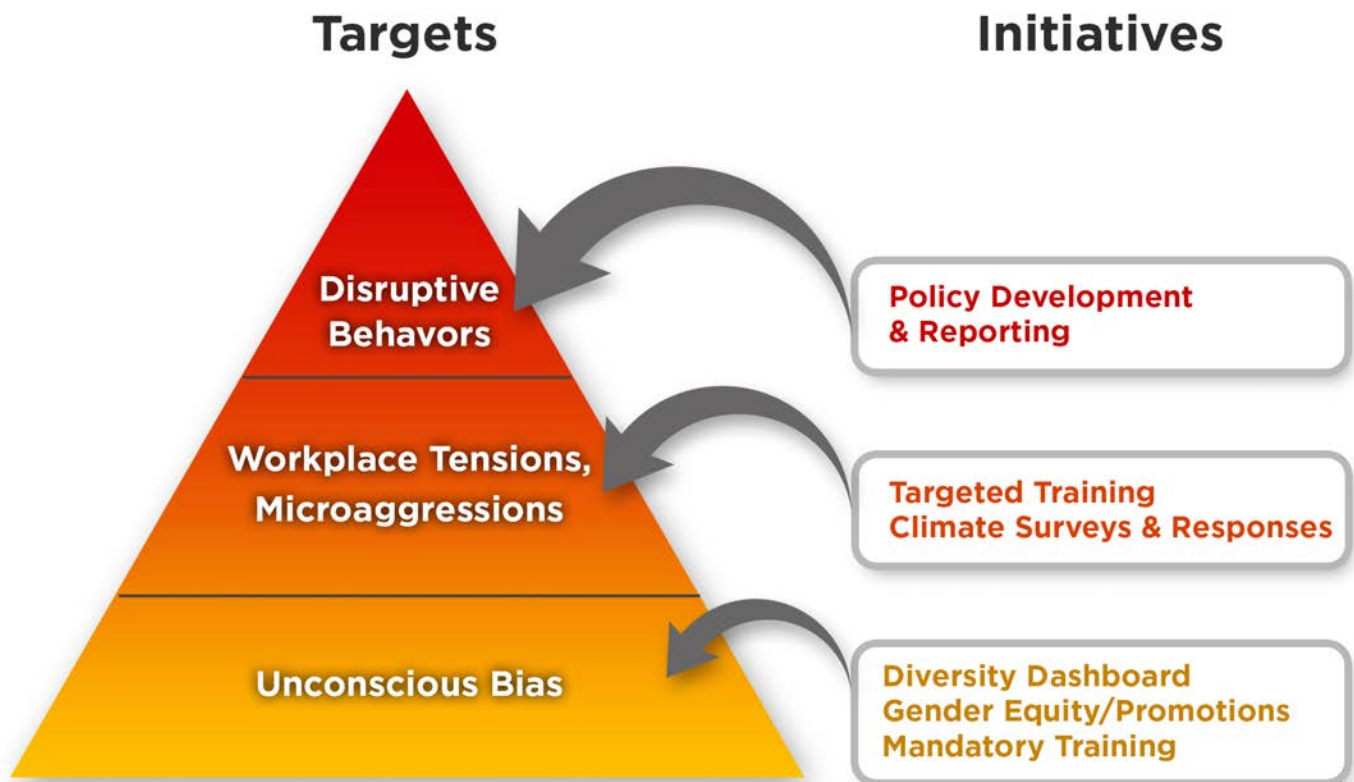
Targets

Initiatives

Disruptive Behavors

Policy Development & Reporting

Workplace Tensions, Microaggressions

Targeted Training
Climate Surveys & Responses

Unconscious Bias

Diversity Dashboard
Gender Equity/Promotions
Mandatory Training